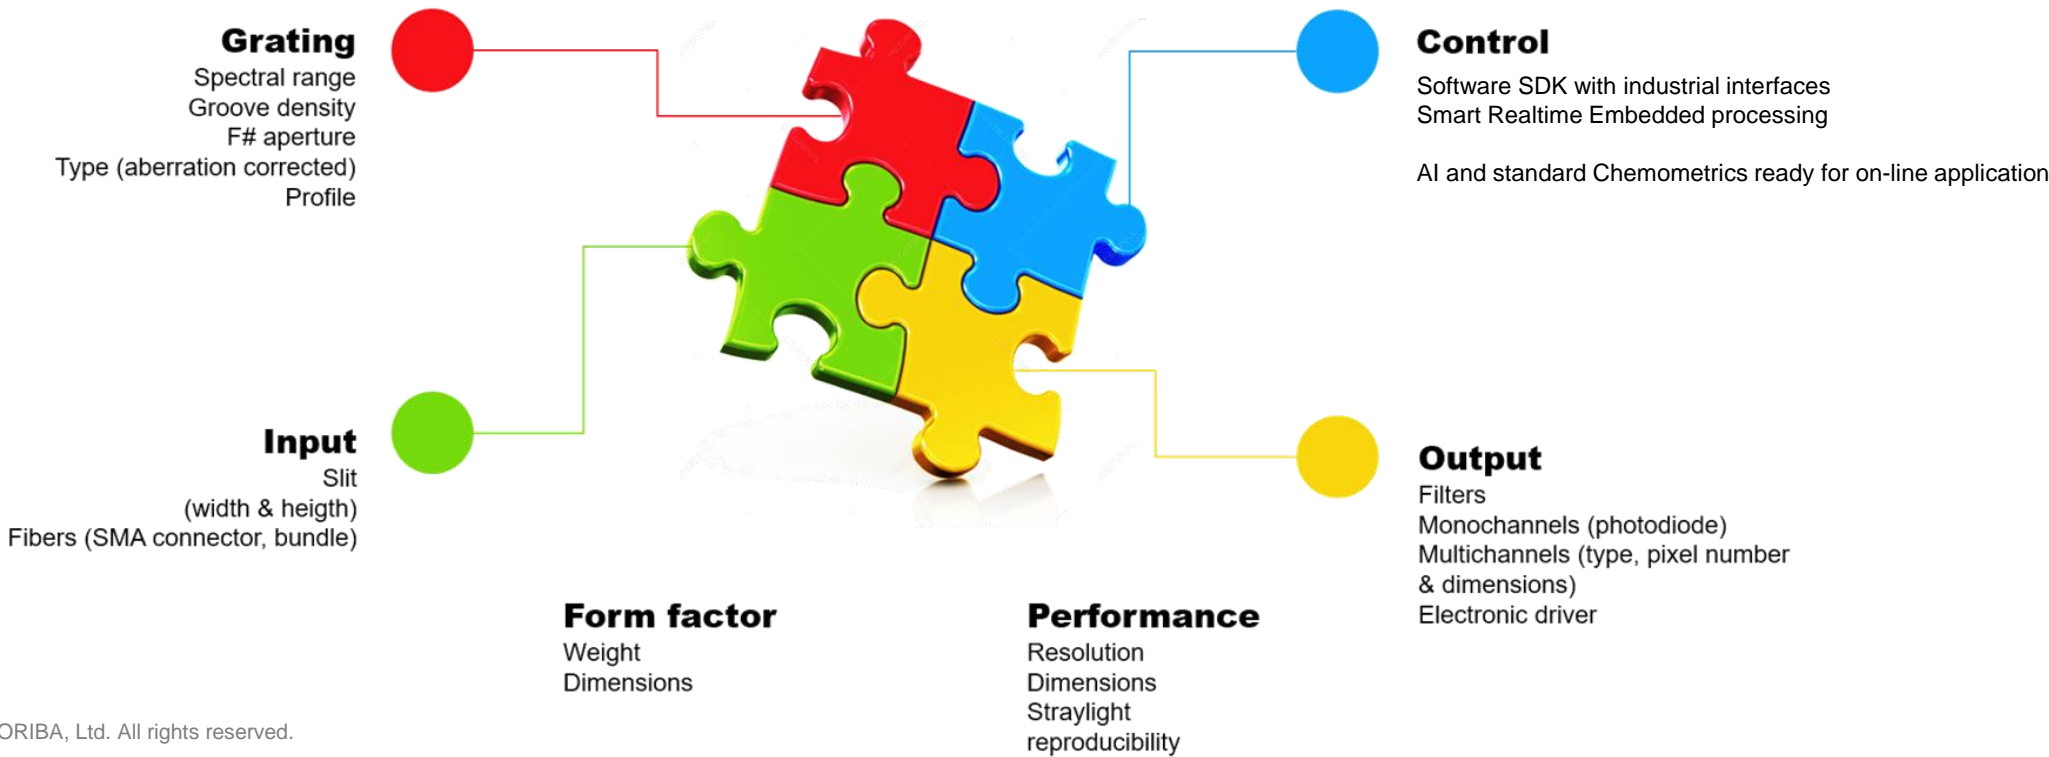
Grating
Spectral range
Groove density
F# aperture
Type (aberration corrected)
Profile

Control
Software SDK with industrial interfaces
Smart Realtime Embedded processing

AI and standard Chemometrics ready for on-line application

Input
Slit
(width & heigth)
Fibers (SMA connector, bundle)

Output
Filters
Monochannels (photodiode)
Multichannels (type, pixel number & dimensions)
Electronic driver

Form factor
Weight
Dimensions

Performance
Resolution
Dimensions
Straylight
reproducibility

ORIBA, Ltd. All rights reserved.